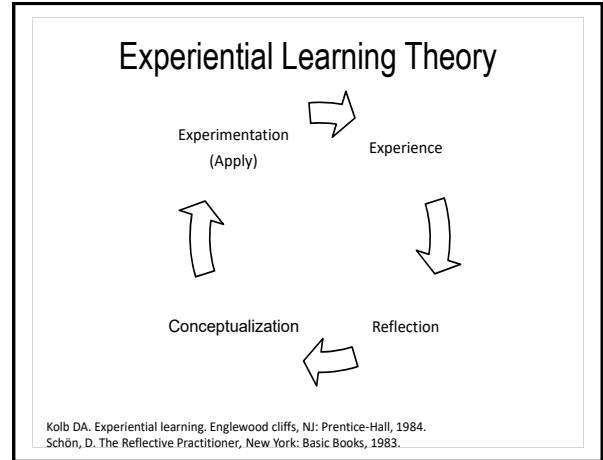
Experiential Learning Theory

Experimentation
(Apply)

Experience

Conceptualization

Reflection

Kolb DA. Experiential learning. Englewood cliffs, NJ: Prentice-Hall, 1984.
Schön, D. The Reflective Practitioner, New York: Basic Books, 1983.